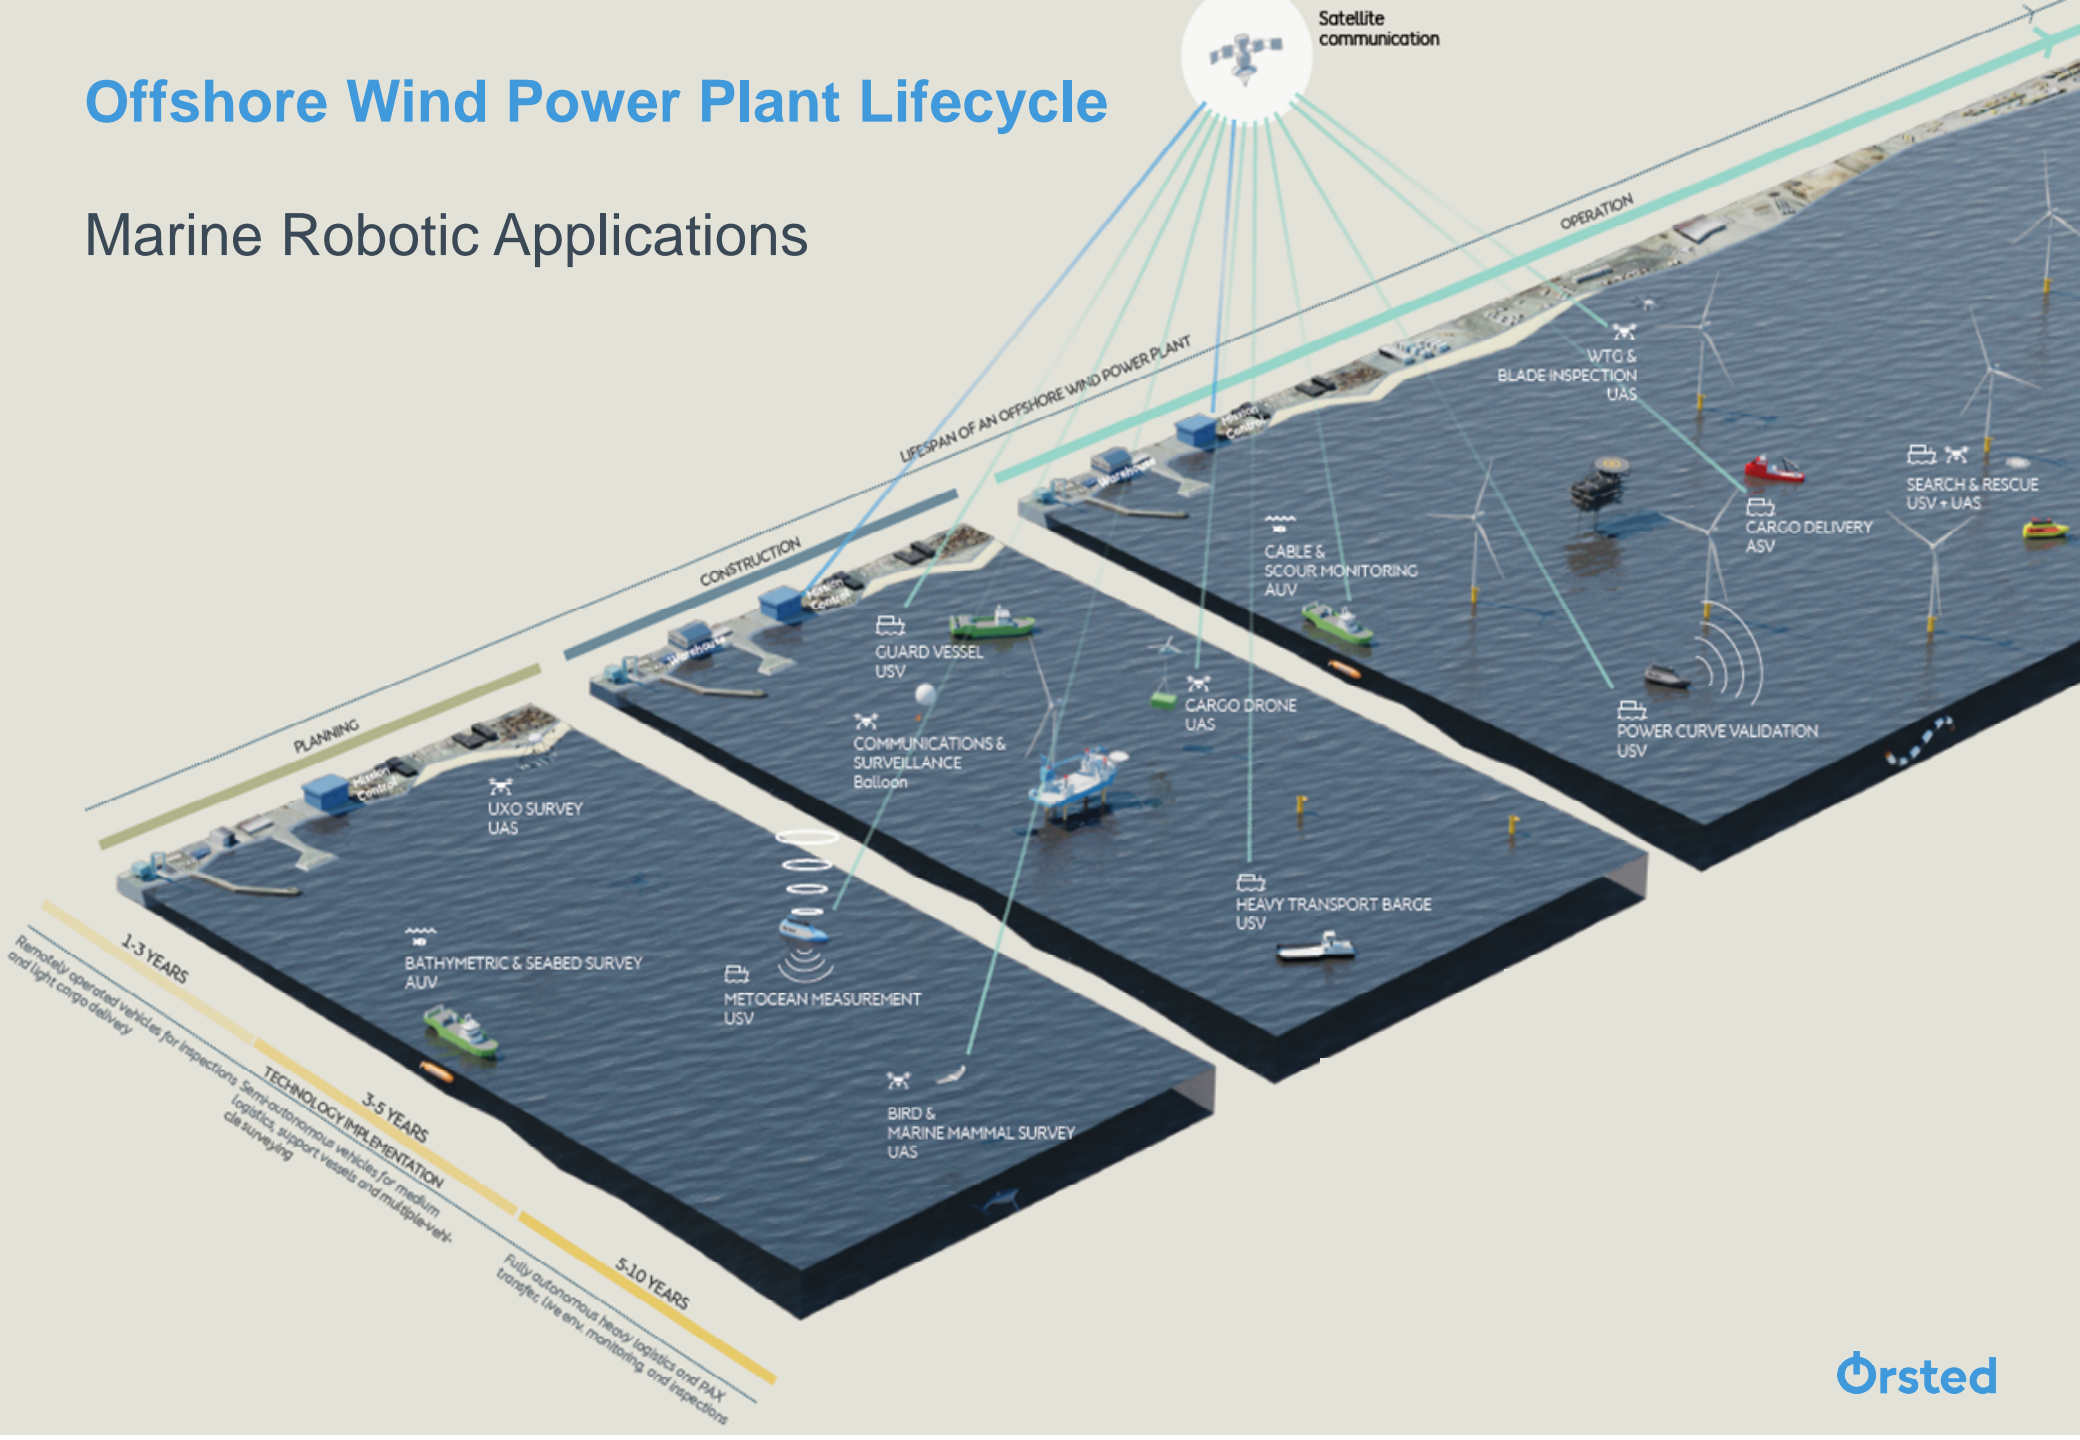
Offshore Wind Power Plant Lifecycle

Marine Robotic Applications

Satellite communication

LIFESPAN OF AN OFFSHORE WIND POWER PLANT

PLANNING

CONSTRUCTION

OPERATION

Mission Control

Warehouse

Mission Control

Warehouse

Mission Control

Warehouse

UXO SURVEY UAS

BATHYMETRIC & SEABED SURVEY AUV

METOCEAN MEASUREMENT USV

BIRD & MARINE MAMMAL SURVEY UAS

GUARD VESSEL USV

COMMUNICATIONS & SURVEILLANCE Balloon

CARGO DRONE UAS

HEAVY TRANSPORT BARGE USV

CABLE & SCOUR MONITORING AUV

WTG & BLADE INSPECTION UAS

CARGO DELIVERY ASV

SEARCH & RESCUE USV + UAS

POWER CURVE VALIDATION USV

TECHNOLOGY IMPLEMENTATION

1-3 YEARS

Remotely operated vehicles for inspections and light cargo delivery

3-5 YEARS

Semi-autonomous vehicles for medium logistics, support vessels and multiple-vehicle surveying

5-10 YEARS

Fully autonomous heavy logistics and PAX transfer, live env. monitoring and inspections

Ørsted